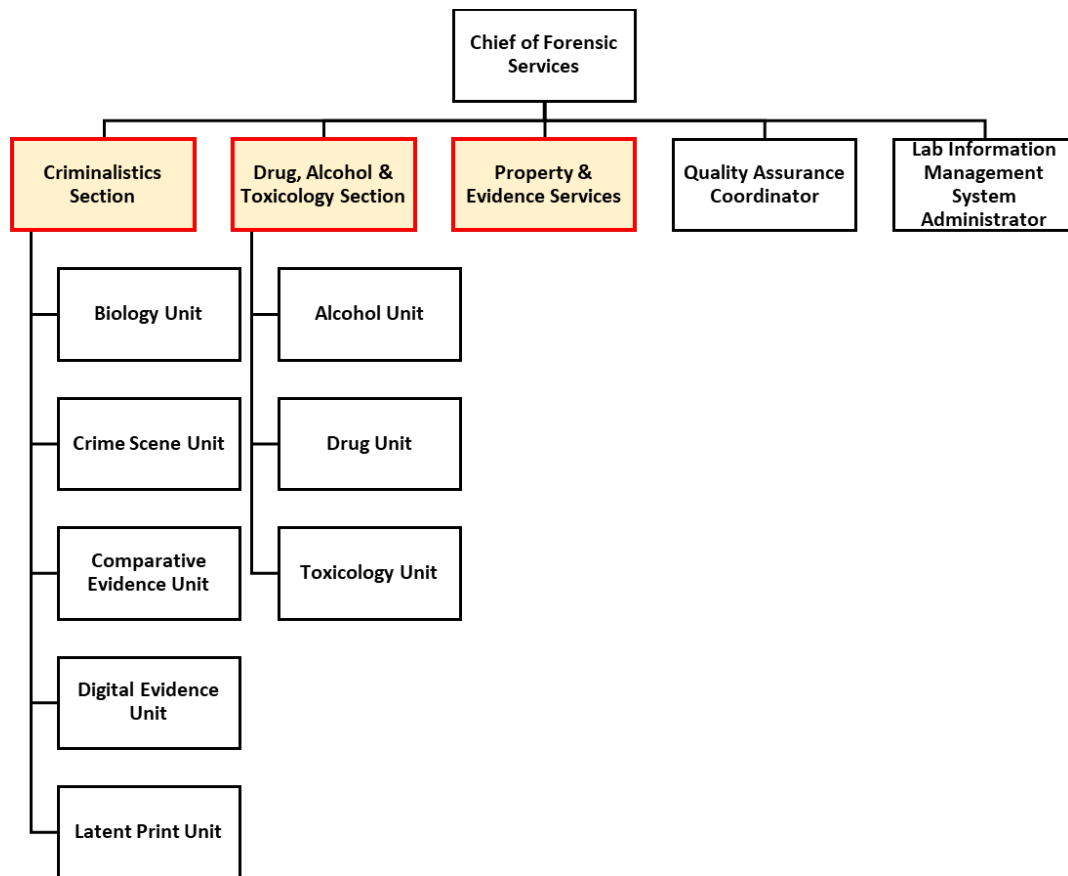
Chief of Forensic Services

Criminalistics Section

Drug, Alcohol & Toxicology Section

Property & Evidence Services

Quality Assurance Coordinator

Lab Information Management System Administrator

Biology Unit

Crime Scene Unit

Comparative Evidence Unit

Digital Evidence Unit

Latent Print Unit

Alcohol Unit

Drug Unit

Toxicology Unit